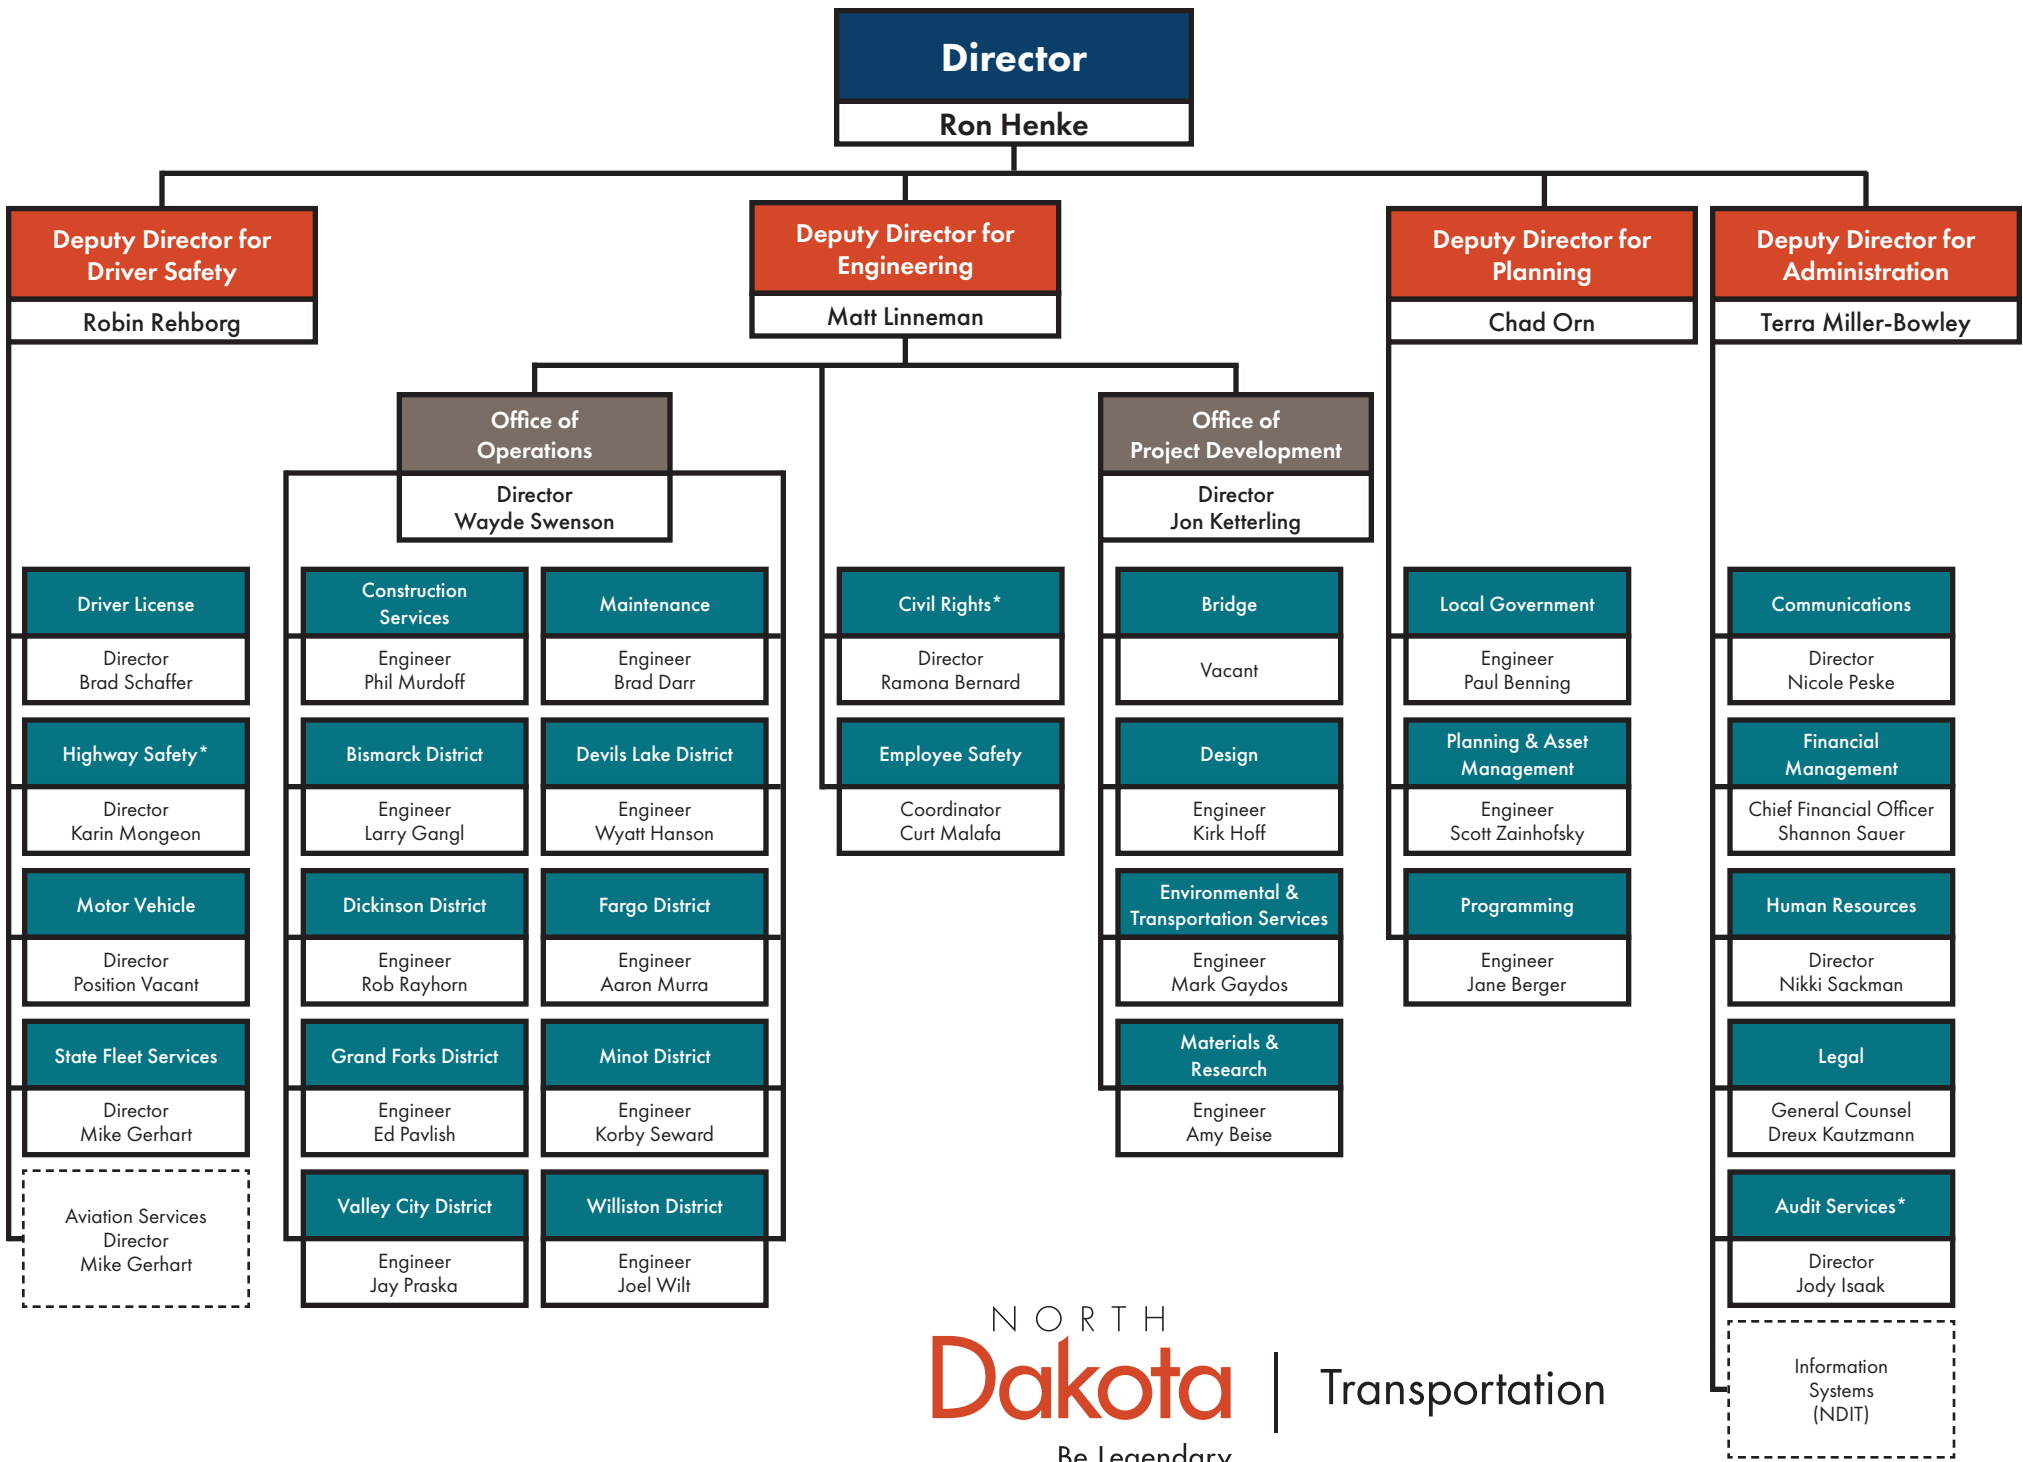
Director
Ron Henke

Deputy Director for Driver Safety
Robin Rehborg

Deputy Director for Engineering
Matt Linneman

Deputy Director for Planning
Chad Orn

Deputy Director for Administration
Terra Miller-Bowley

Office of Operations
Director
Wayde Swenson

Office of Project Development
Director
Jon Ketterling

Driver License
Director
Brad Schaffer

Highway Safety*
Director
Karin Mongeon

Motor Vehicle
Director
Position Vacant

State Fleet Services
Director
Mike Gerhart

Aviation Services
Director
Mike Gerhart

Construction Services
Engineer
Phil Murdoff

Maintenance
Engineer
Brad Darr

Bismarck District
Engineer
Larry Gangl

Devils Lake District
Engineer
Wyatt Hanson

Dickinson District
Engineer
Rob Rayhorn

Fargo District
Engineer
Aaron Murra

Grand Forks District
Engineer
Ed Pavlish

Minot District
Engineer
Korby Seward

Valley City District
Engineer
Jay Praska

Williston District
Engineer
Joel Wilt

Civil Rights*
Director
Ramona Bernard

Employee Safety
Coordinator
Curt Malafa

Bridge
Vacant

Design
Engineer
Kirk Hoff

Environmental & Transportation Services
Engineer
Mark Gaydos

Materials & Research
Engineer
Amy Beise

Local Government
Engineer
Paul Benning

Planning & Asset Management
Engineer
Scott Zainhofsky

Programming
Engineer
Jane Berger

Communications
Director
Nicole Peske

Financial Management
Chief Financial Officer
Shannon Sauer

Human Resources
Director
Nikki Sackman

Legal
General Counsel
Dreux Kautzmann

Audit Services*
Director
Jody Isaak

Information Systems (NDIT)

NORTH Dakota | Transportation
Be Legendary